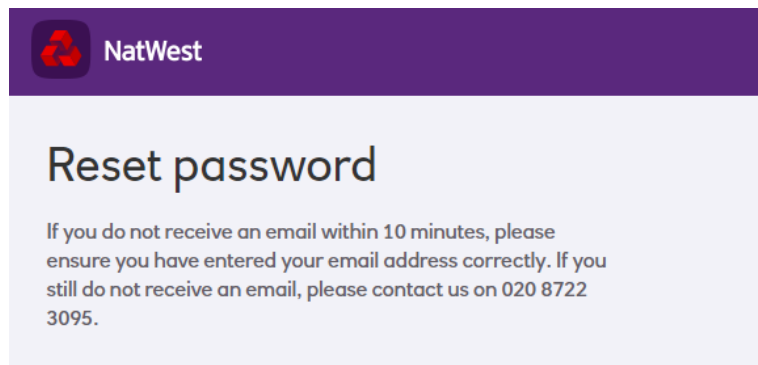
NatWest

Reset password

If you do not receive an email within 10 minutes, please ensure you have entered your email address correctly. If you still do not receive an email, please contact us on 020 8722 3095.